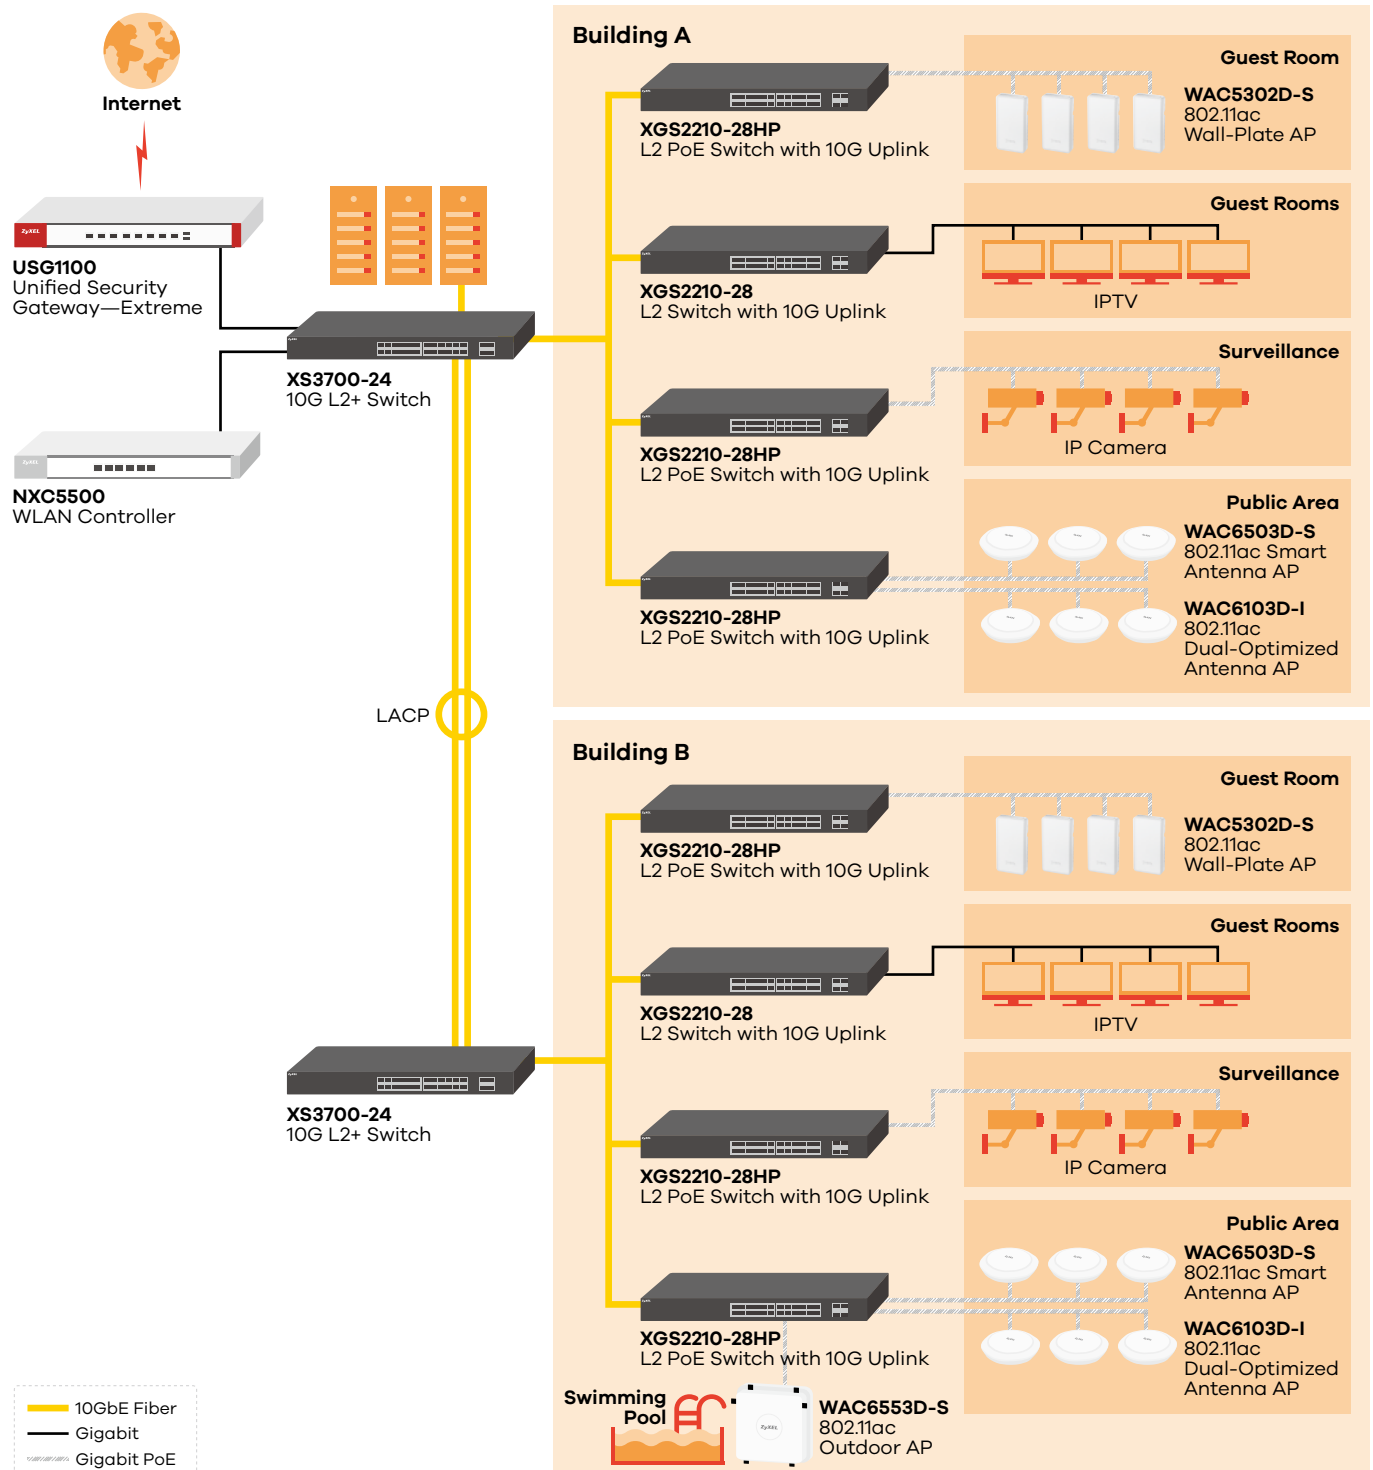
Internet

USG1100
Unified Security Gateway—Extreme

NXC5500
WLAN Controller

XS3700-24
10G L2+ Switch

LACP

XS3700-24
10G L2+ Switch

Building A

XGS2210-28HP
L2 PoE Switch with 10G Uplink

Guest Room
WAC5302D-S
802.11ac
Wall-Plate AP

XGS2210-28
L2 Switch with 10G Uplink

Guest Rooms
IPTV

XGS2210-28HP
L2 PoE Switch with 10G Uplink

Surveillance
IP Camera

XGS2210-28HP
L2 PoE Switch with 10G Uplink

Public Area
WAC6503D-S
802.11ac Smart Antenna AP
WAC6103D-I
802.11ac
Dual-Optimized Antenna AP

Building B

XGS2210-28HP
L2 PoE Switch with 10G Uplink

Guest Room
WAC5302D-S
802.11ac
Wall-Plate AP

XGS2210-28
L2 Switch with 10G Uplink

Guest Rooms
IPTV

XGS2210-28HP
L2 PoE Switch with 10G Uplink

Surveillance
IP Camera

XGS2210-28HP
L2 PoE Switch with 10G Uplink

Public Area
WAC6503D-S
802.11ac Smart Antenna AP
WAC6103D-I
802.11ac
Dual-Optimized Antenna AP

Swimming Pool
WAC6553D-S
802.11ac
Outdoor AP

10GbE Fiber
Gigabit
Gigabit PoE